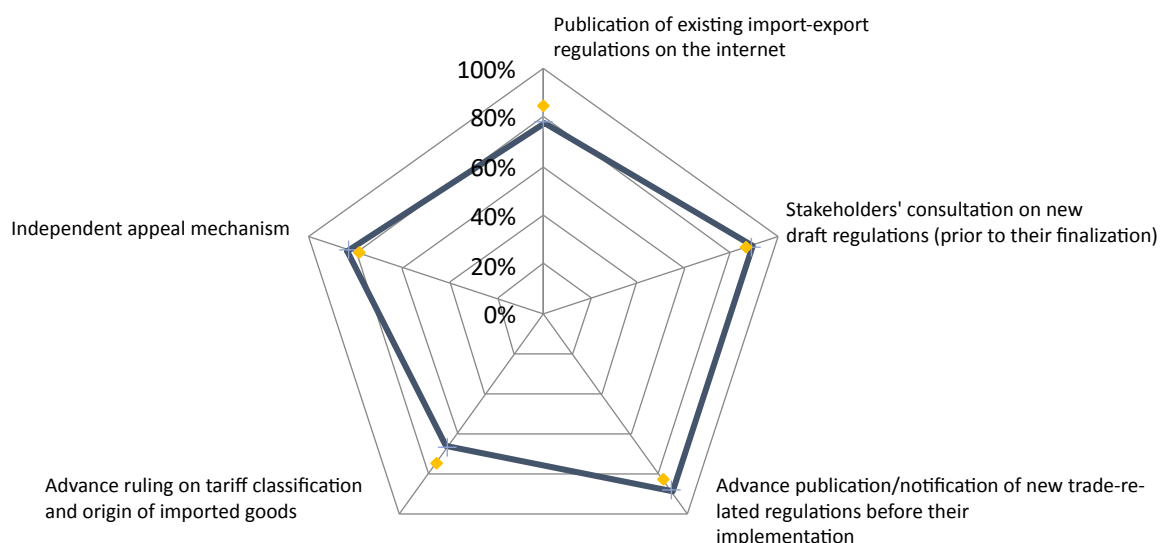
Publication of existing import-export regulations on the internet

100%
80%
60%
40%
20%
0%

Stakeholders' consultation on new draft regulations (prior to their finalization)

Independent appeal mechanism

Advance ruling on tariff classification and origin of imported goods

Advance publication/notification of new trade-related regulations before their implementation